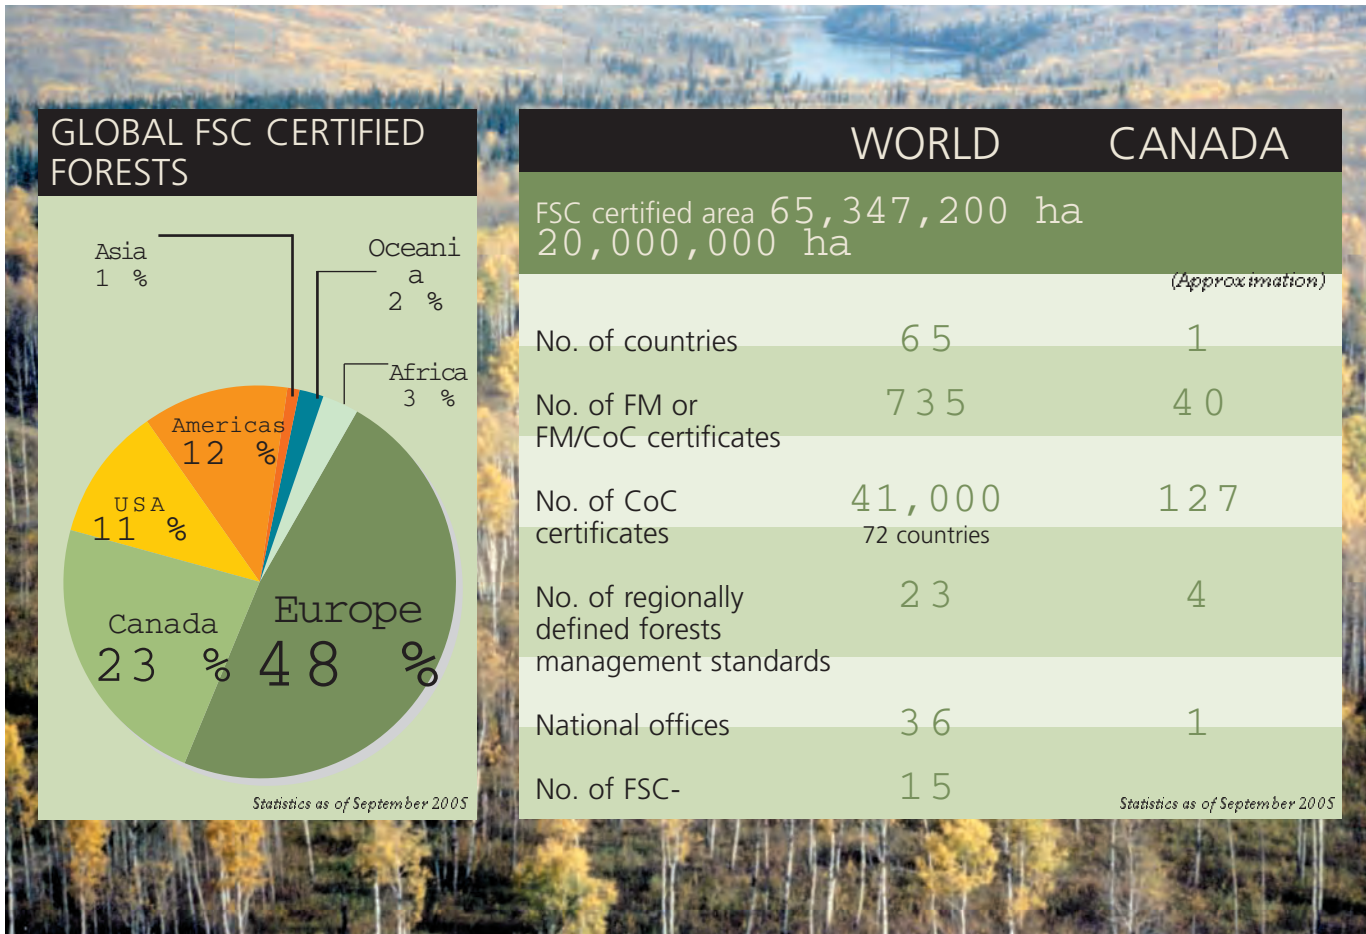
GLOBAL FSC CERTIFIED FORESTS

Asia 1 %

Oceani a 2 %

Africa 3 %

Americas 12 %

USA 11 %

Canada 23 %

Europe 48 %

Statistics as of September 2005

| | WORLD | CANADA |
|---|---|---|
| FSC certified area | 65,347,200 ha | 20,000,000 ha |
| | | (Approximation) |
| No. of countries | 65 | 1 |
| No. of FM or FM/CoC certificates | 735 | 40 |
| No. of CoC certificates | 41,000 72 countries | 127 |
| No. of regionally defined forests management standards | 23 | 4 |
| National offices | 36 | 1 |
| No. of FSC- | 15 | |

Statistics as of September 2005